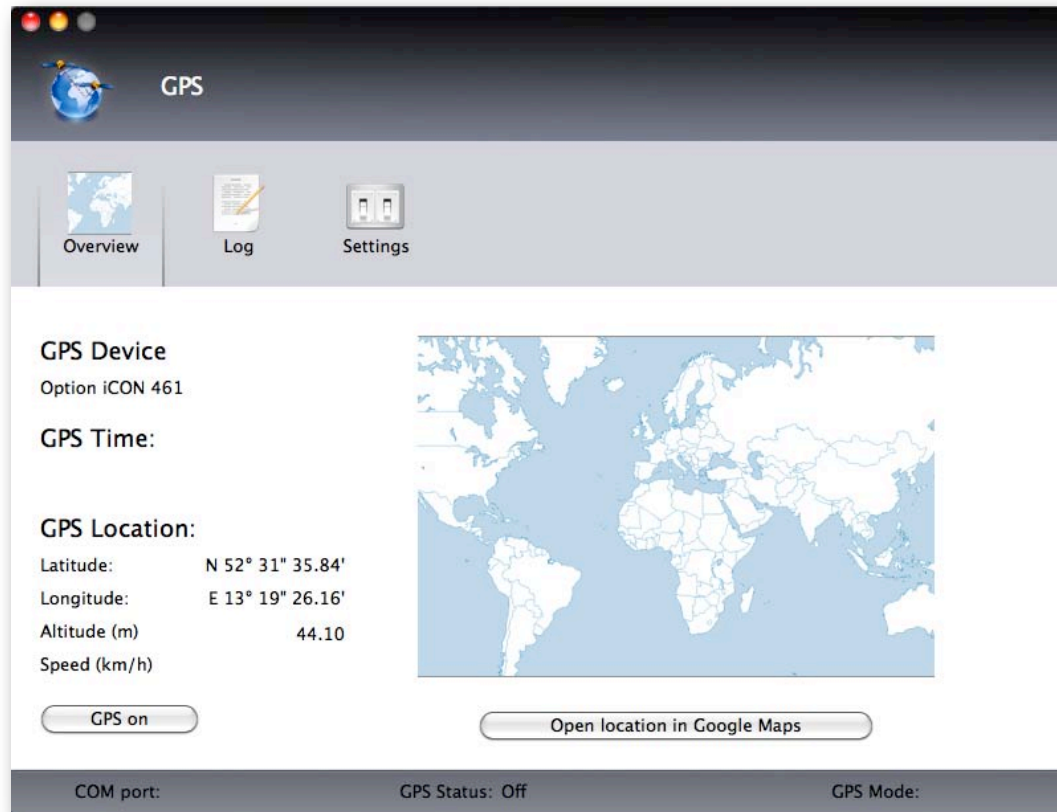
GPS

Overview

Log

Settings

GPS Device

Option iCON 461

GPS Time:

GPS Location:

| | |
|---|---|
| Latitude: | N 52° 31" 35.84' |
| Longitude: | E 13° 19" 26.16' |
| Altitude (m) | 44.10 |
| Speed (km/h) | |

GPS on

Open location in Google Maps

COM port:

GPS Status: Off

GPS Mode: